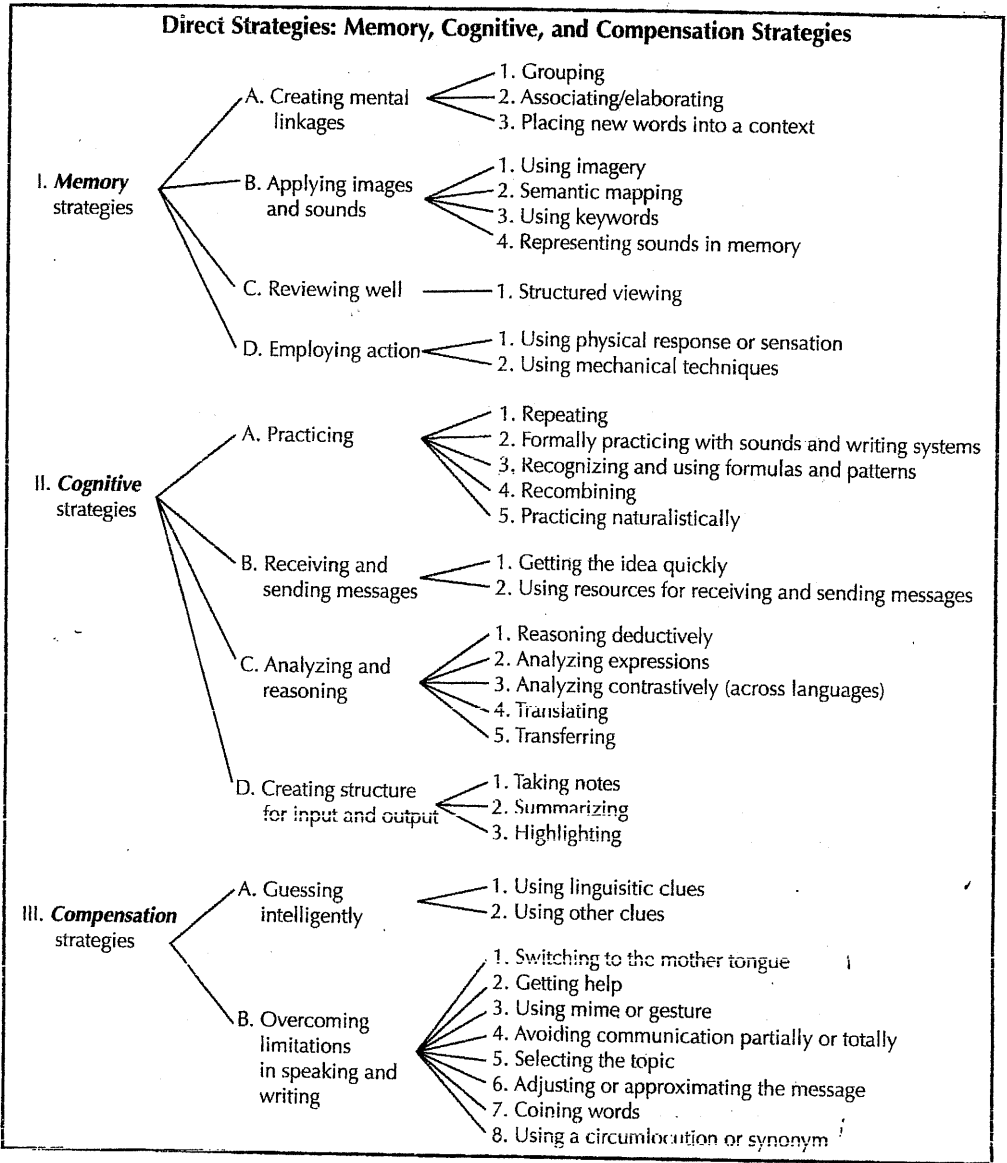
Direct Strategies: Memory, Cognitive, and Compensation Strategies

I. Memory strategies

A. Creating mental linkages
1. Grouping
2. Associating/elaborating
3. Placing new words into a context

B. Applying images and sounds
1. Using imagery
2. Semantic mapping
3. Using keywords
4. Representing sounds in memory

C. Reviewing well
1. Structured viewing

D. Employing action
1. Using physical response or sensation
2. Using mechanical techniques

II. Cognitive strategies

A. Practicing
1. Repeating
2. Formally practicing with sounds and writing systems
3. Recognizing and using formulas and patterns
4. Recombining
5. Practicing naturalistically

B. Receiving and sending messages
1. Getting the idea quickly
2. Using resources for receiving and sending messages

C. Analyzing and reasoning
1. Reasoning deductively
2. Analyzing expressions
3. Analyzing contrastively (across languages)
4. Translating
5. Transferring

D. Creating structure for input and output
1. Taking notes
2. Summarizing
3. Highlighting

III. Compensation strategies

A. Guessing intelligently
1. Using linguisitic clues
2. Using other clues

B. Overcoming limitations in speaking and writing
1. Switching to the mother tongue
2. Getting help
3. Using mime or gesture
4. Avoiding communication partially or totally
5. Selecting the topic
6. Adjusting or approximating the message
7. Coining words
8. Using a circumlocution or synonym